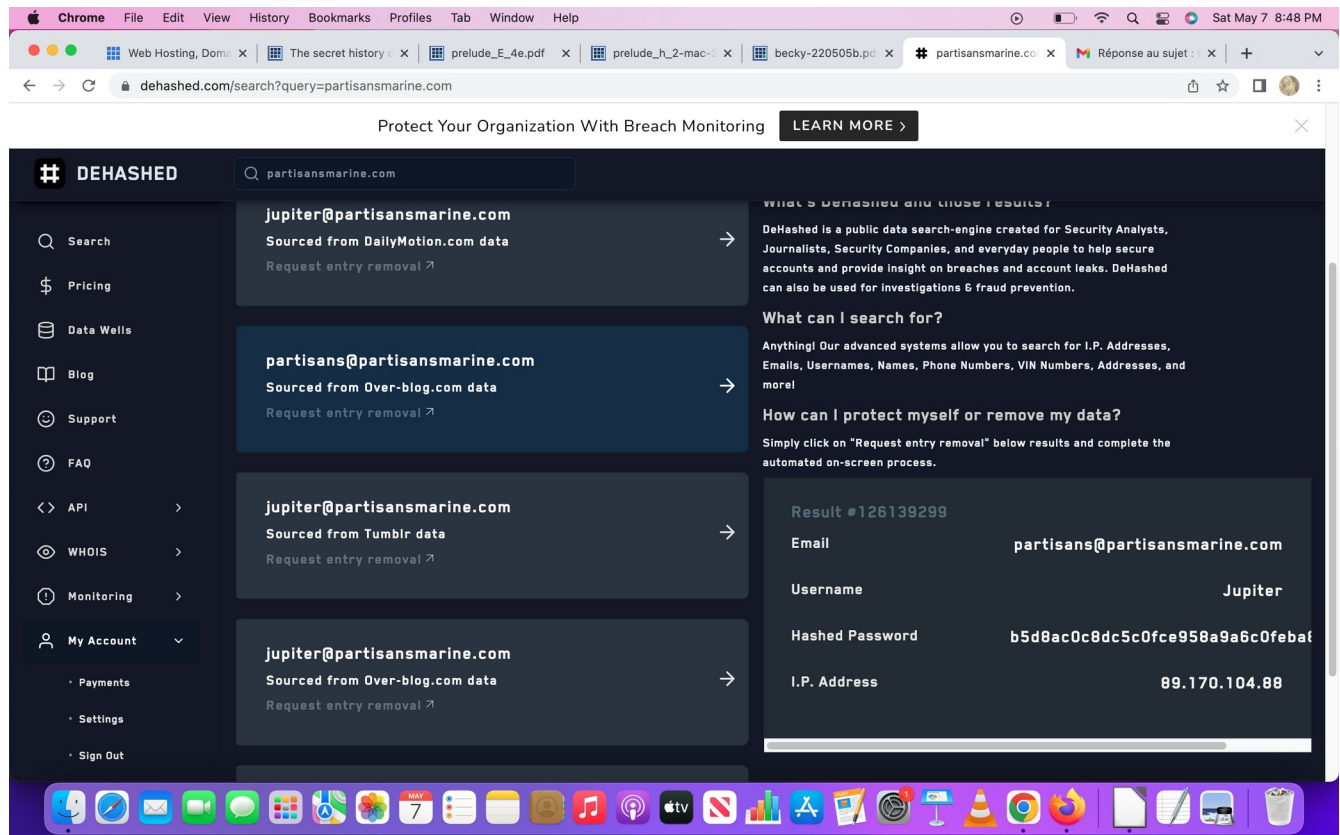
Chrome File Edit View History Bookmarks Profiles Tab Window Help

Sat May 7 8:48 PM

Web Hosting, Dom | The secret history | prelude_E_4e.pdf | prelude_h_2-mac- | becky-220505b.pd | partisansmarine.co | Réponse au sujet :

dehashed.com/search?query=partisansmarine.com

Protect Your Organization With Breach Monitoring LEARN MORE ›

DEHASHED

partisansmarine.com

Search
Pricing
Data Wells
Blog
Support
FAQ
API
WHOIS
Monitoring
My Account
• Payments
• Settings
• Sign Out

jupiter@partisansmarine.com
Sourced from DailyMotion.com data
Request entry removal

partisans@partisansmarine.com
Sourced from Over-blog.com data
Request entry removal

jupiter@partisansmarine.com
Sourced from Tumblr data
Request entry removal

jupiter@partisansmarine.com
Sourced from Over-blog.com data
Request entry removal

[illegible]

DeHashed is a public data search-engine created for Security Analysts, Journalists, Security Companies, and everyday people to help secure accounts and provide insight on breaches and account leaks. DeHashed can also be used for investigations & fraud prevention.

What can I search for?

Anything! Our advanced systems allow you to search for I.P. Addresses, Emails, Usernames, Names, Phone Numbers, VIN Numbers, Addresses, and more!

How can I protect myself or remove my data?

Simply click on "Request entry removal" below results and complete the automated on-screen process.

Result #126139299

| | |
|---|---|
| Email | partisans@partisansmarine.com |
| Username | Jupiter |
| Hashed Password | b5d8ac0c8dc5c0fce958a9a6c0feba |
| I.P. Address | 89.170.104.88 |

MAY 7 tv